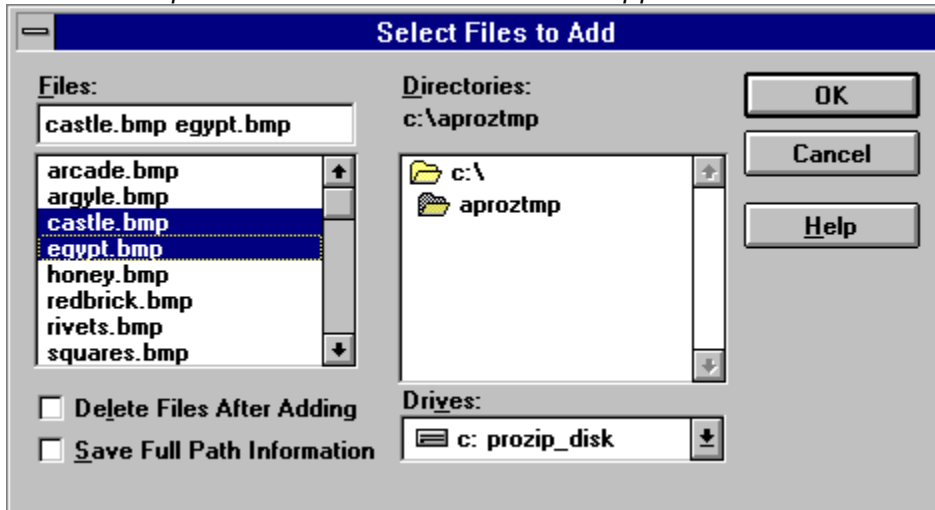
Select Files to Add

Files:
castle.bmp egypt.bmp

arcade.bmp
argyle.bmp
castle.bmp
egypt.bmp
honey.bmp
redbrick.bmp
rivets.bmp
squares.bmp

Directories:
c:\aproztmp

c:\
aproztmp

OK
Cancel
Help

Delete Files After Adding
Save Full Path Information

Drives:
c: prozip_disk